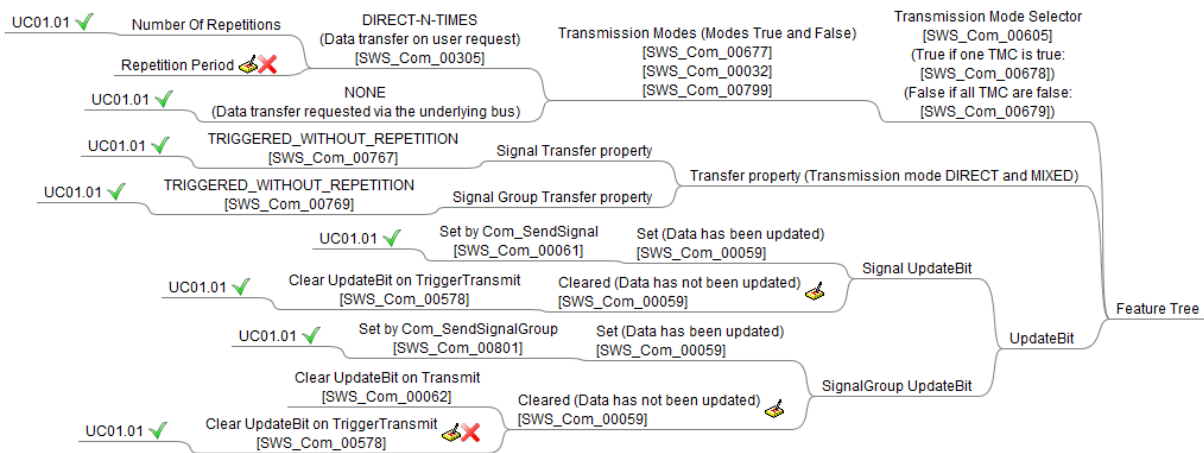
UC01.01 Number Of Repetitions

DIRECT-N-TIMES
(Data transfer on user request)
[SWS_Com_00305]

Repetition Period

Transmission Modes (Modes True and False)
[SWS_Com_00677]
[SWS_Com_00032]
[SWS_Com_00799]

Transmission Mode Selector
[SWS_Com_00605]
(True if one TMC is true:
[SWS_Com_00678])
(False if all TMC are false:
[SWS_Com_00679])

UC01.01

NONE
(Data transfer requested via the underlying bus)

UC01.01 TRIGGERED_WITHOUT_REPETITION
[SWS_Com_00767]

Signal Transfer property

UC01.01 TRIGGERED_WITHOUT_REPETITION
[SWS_Com_00769]

Signal Group Transfer property

Transfer property (Transmission mode DIRECT and MIXED)

UC01.01 Set by Com_SendSignal
[SWS_Com_00061]

Set (Data has been updated)
[SWS_Com_00059]

Signal UpdateBit

UC01.01 Clear UpdateBit on TriggerTransmit
[SWS_Com_00578]

Cleared (Data has not been updated)
[SWS_Com_00059]

Feature Tree

UpdateBit

UC01.01 Set by Com_SendSignalGroup
[SWS_Com_00801]

Set (Data has been updated)
[SWS_Com_00059]

SignalGroup UpdateBit

Clear UpdateBit on Transmit
[SWS_Com_00062]

Cleared (Data has not been updated)
[SWS_Com_00059]

UC01.01 Clear UpdateBit on TriggerTransmit
[SWS_Com_00578]